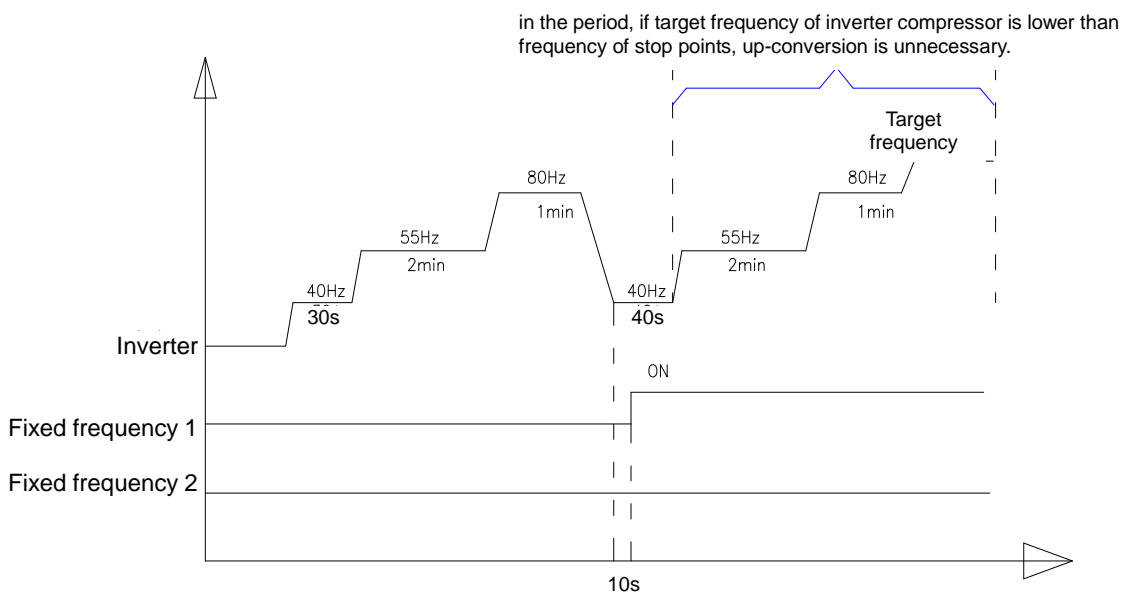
in the period, if target frequency of inverter compressor is lower than frequency of stop points, up-conversion is unnecessary.

Target frequency

80Hz
1min

55Hz
2min

40Hz
30s

80Hz
1min

55Hz
2min

40Hz
40s

Inverter

ON

Fixed frequency 1

Fixed frequency 2

10s